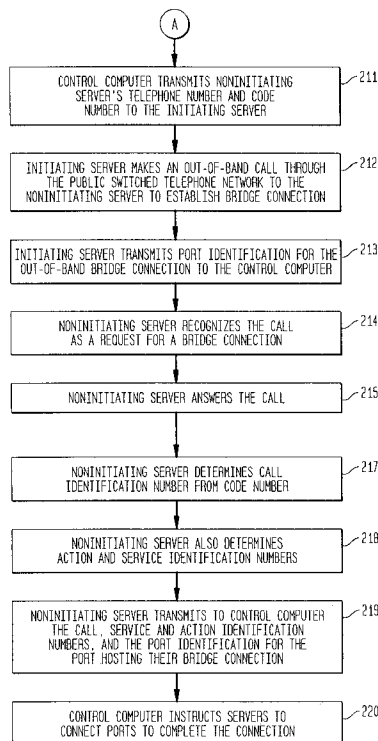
A

CONTROL COMPUTER TRANSMITS NONINITIATING SERVER'S TELEPHONE NUMBER AND CODE NUMBER TO THE INITIATING SERVER

211

INITIATING SERVER MAKES AN OUT-OF-BAND CALL THROUGH THE PUBLIC SWITCHED TELEPHONE NETWORK TO THE NONINITIATING SERVER TO ESTABLISH BRIDGE CONNECTION

212

INITIATING SERVER TRANSMITS PORT IDENTIFICATION FOR THE OUT-OF-BAND BRIDGE CONNECTION TO THE CONTROL COMPUTER

213

NONINITIATING SERVER RECOGNIZES THE CALL AS A REQUEST FOR A BRIDGE CONNECTION

214

NONINITIATING SERVER ANSWERS THE CALL

215

NONINITIATING SERVER DETERMINES CALL IDENTIFICATION NUMBER FROM CODE NUMBER

217

NONINITIATING SERVER ALSO DETERMINES ACTION AND SERVICE IDENTIFICATION NUMBERS

218

NONINITIATING SERVER TRANSMITS TO CONTROL COMPUTER THE CALL, SERVICE AND ACTION IDENTIFICATION NUMBERS, AND THE PORT IDENTIFICATION FOR THE PORT HOSTING THEIR BRIDGE CONNECTION

219

CONTROL COMPUTER INSTRUCTS SERVERS TO CONNECT PORTS TO COMPLETE THE CONNECTION

220